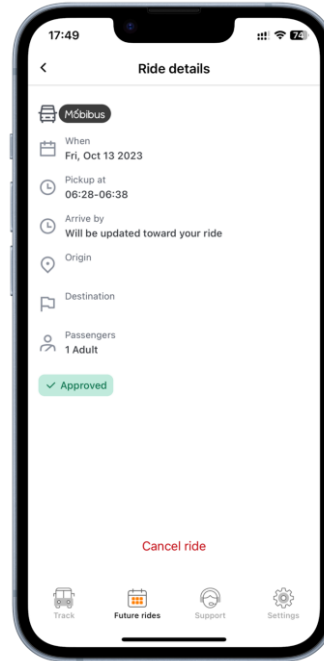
17:49

Ride details

Möbibus

When
Fri, Oct 13 2023

Pickup at
06:28-06:38

Arrive by
Will be updated toward your ride

Origin

Destination

Passengers
1 Adult

✓ Approved

Cancel ride

Track
Future rides
Support
Settings